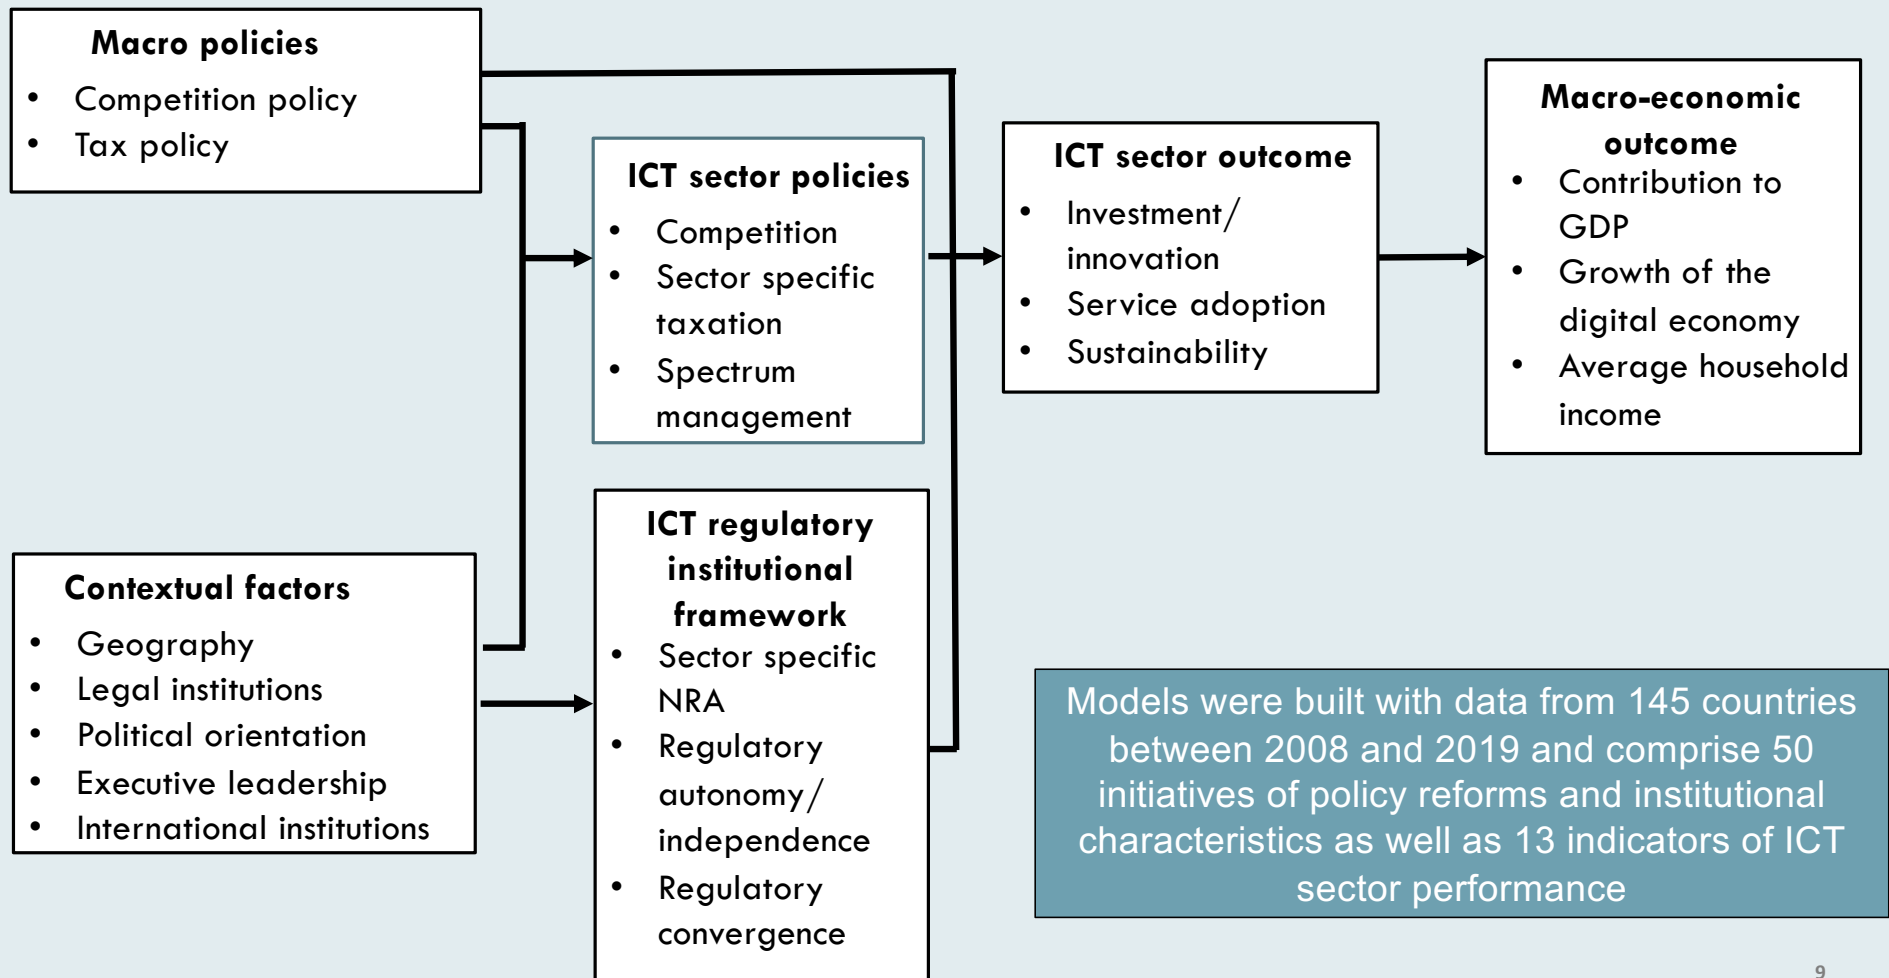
**Macro policies**
- Competition policy
- Tax policy

**ICT sector policies**
- Competition
- Sector specific taxation
- Spectrum management

**ICT sector outcome**
- Investment/ innovation
- Service adoption
- Sustainability

**Macro-economic outcome**
- Contribution to GDP
- Growth of the digital economy
- Average household income

**Contextual factors**
- Geography
- Legal institutions
- Political orientation
- Executive leadership
- International institutions

**ICT regulatory institutional framework**
- Sector specific NRA
- Regulatory autonomy/ independence
- Regulatory convergence

Models were built with data from 145 countries between 2008 and 2019 and comprise 50 initiatives of policy reforms and institutional characteristics as well as 13 indicators of ICT sector performance

9